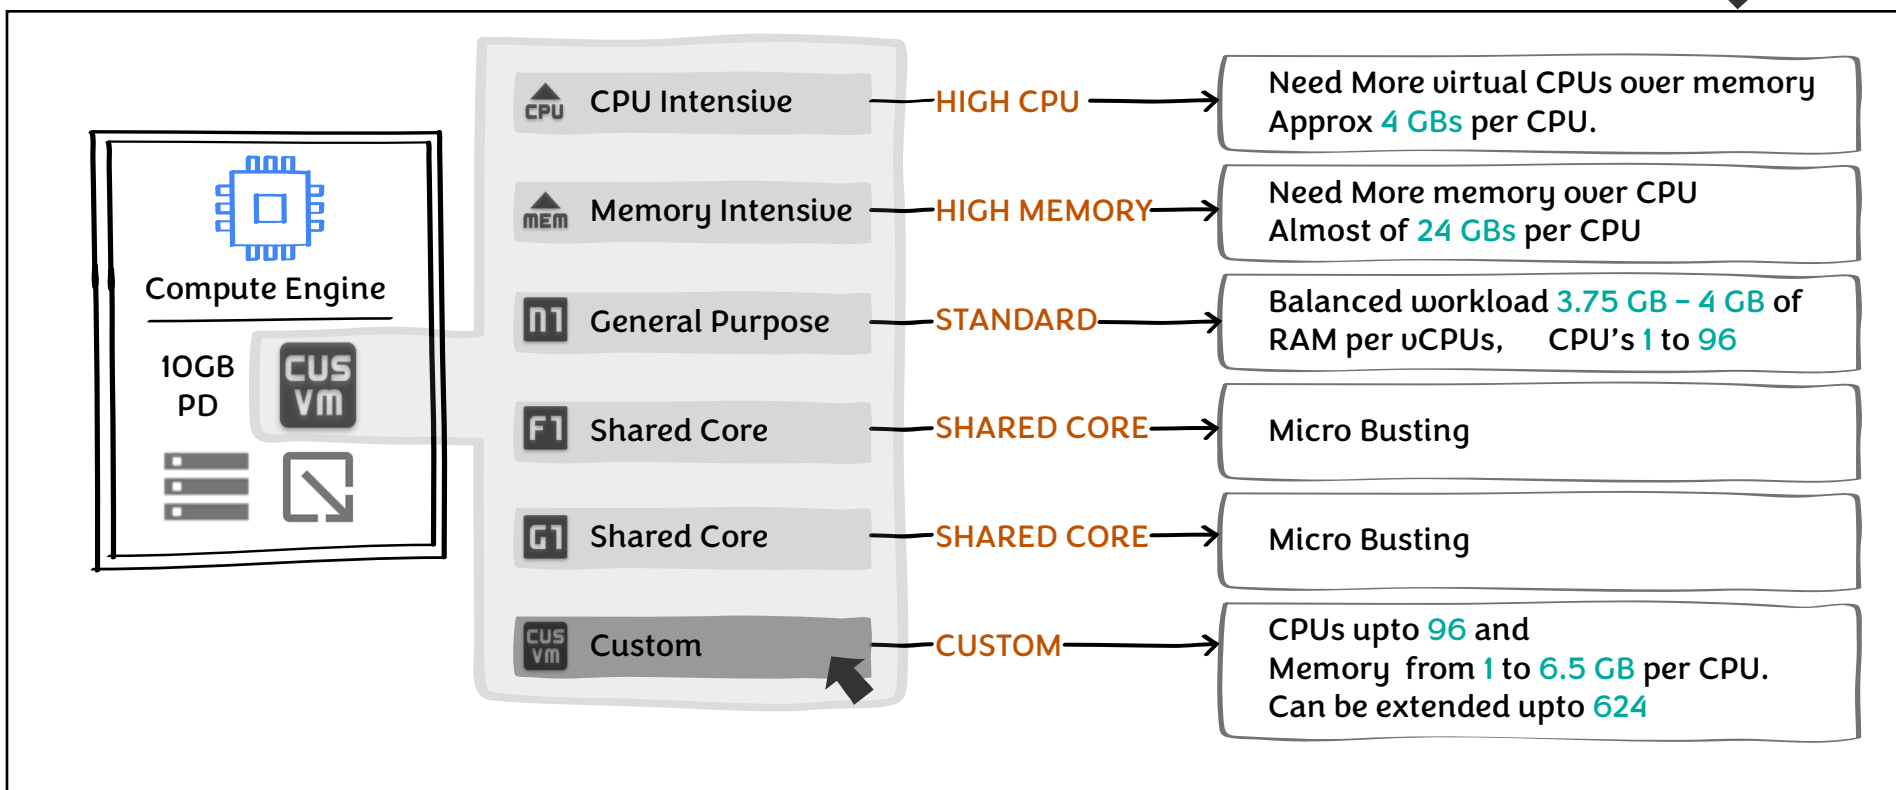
Compute Engine

10GB PD

CUS VM

CPU CPU Intensive —HIGH CPU→ Need More virtual CPUs over memory Approx 4 GBs per CPU.

MEM Memory Intensive —HIGH MEMORY→ Need More memory over CPU Almost of 24 GBs per CPU

N1 General Purpose —STANDARD→ Balanced workload 3.75 GB – 4 GB of RAM per vCPUs, CPU's 1 to 96

F1 Shared Core —SHARED CORE→ Micro Busting

G1 Shared Core —SHARED CORE→ Micro Busting

CUS VM Custom —CUSTOM→ CPUs upto 96 and Memory from 1 to 6.5 GB per CPU. Can be extended upto 624